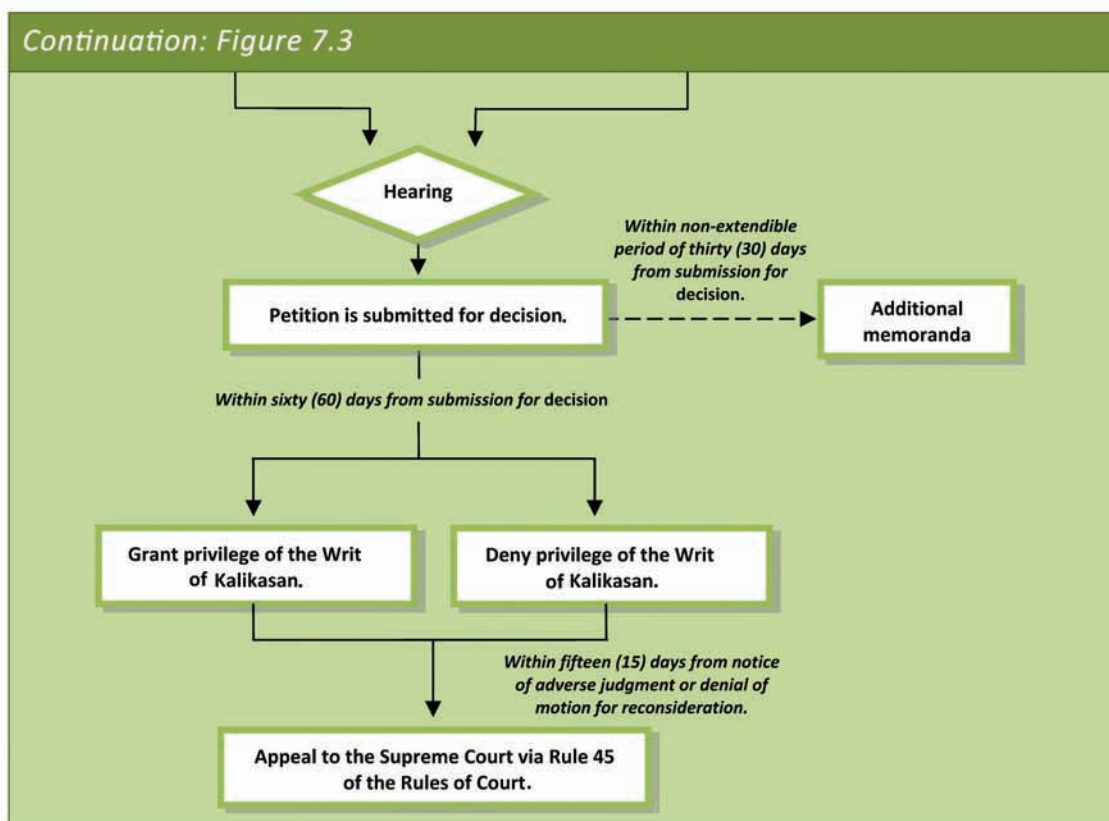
Continuation: Figure 7.3

Hearing

Within non-extendible period of thirty (30) days from submission for decision.

Petition is submitted for decision.

Additional memoranda

Within sixty (60) days from submission for decision

Grant privilege of the Writ of Kalikasan.

Deny privilege of the Writ of Kalikasan.

Within fifteen (15) days from notice of adverse judgment or denial of motion for reconsideration.

Appeal to the Supreme Court via Rule 45 of the Rules of Court.